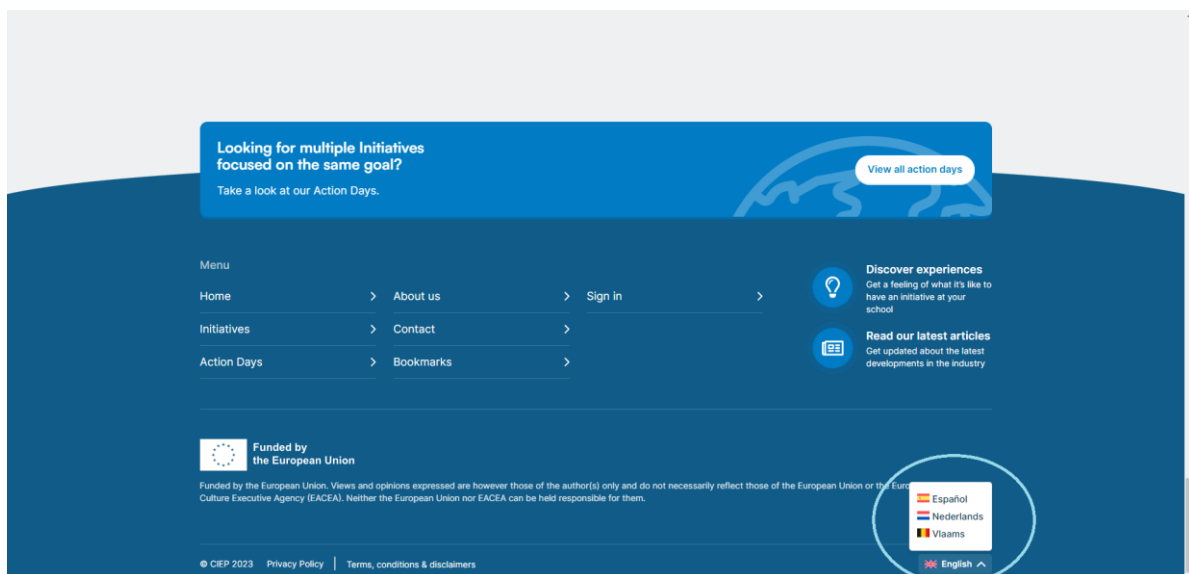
Looking for multiple Initiatives focused on the same goal?

Take a look at our Action Days.

View all action days

Menu

Home
About us
Sign in
Initiatives
Contact
Action Days
Bookmarks

Discover experiences
Get a feeling of what it's like to have an initiative at your school

Read our latest articles
Get updated about the latest developments in the industry

Funded by the European Union

Funded by the European Union. Views and opinions expressed are however those of the author(s) only and do not necessarily reflect those of the European Union or the Euro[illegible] Culture Executive Agency (EACEA). Neither the European Union nor EACEA can be held responsible for them.

Español
Nederlands
Vlaams

© CIEP 2023 Privacy Policy | Terms, conditions & disclaimers

English